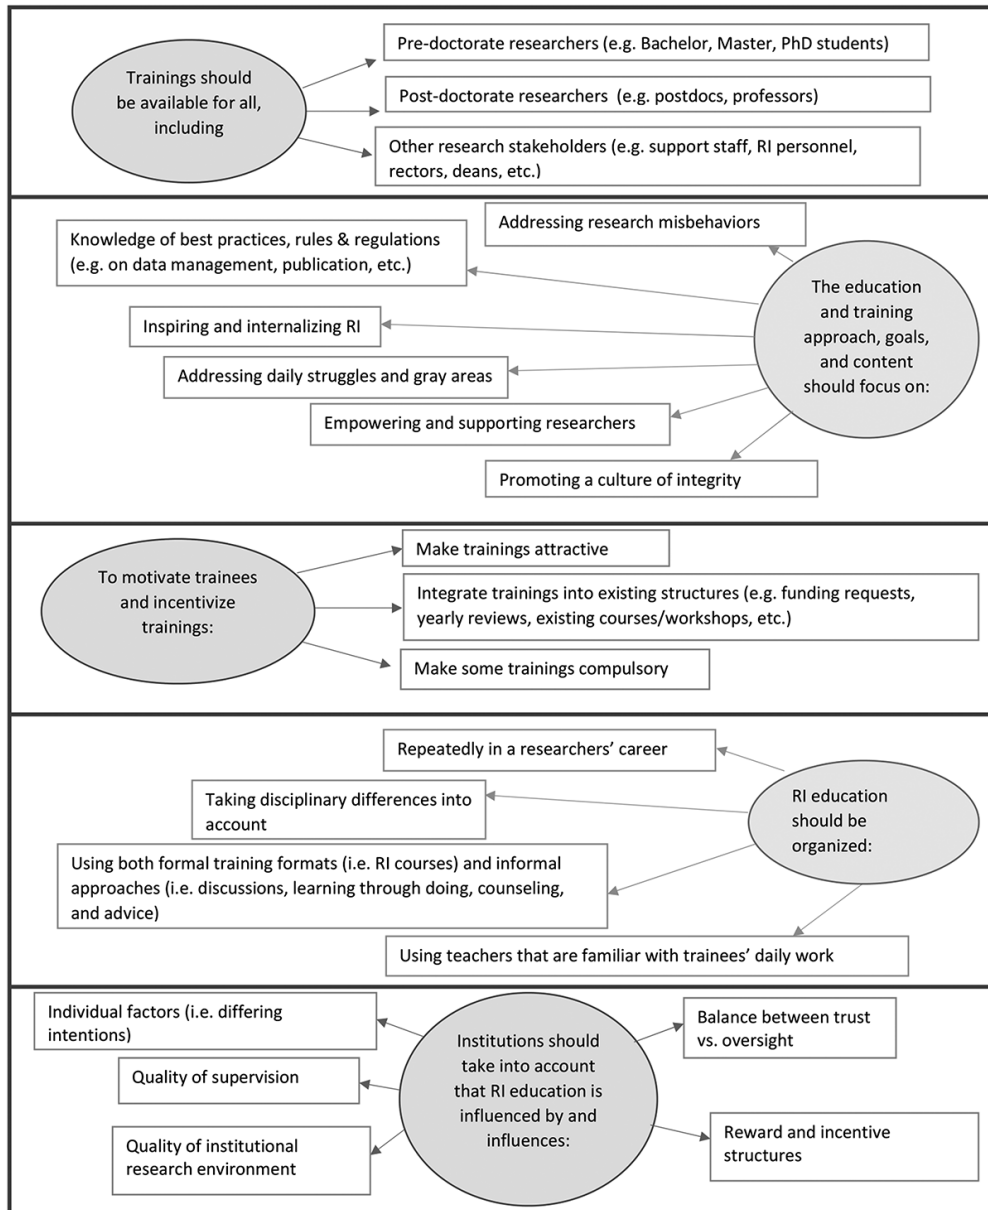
Trainings should be available for all, including

Pre-doctorate researchers (e.g. Bachelor, Master, PhD students)

Post-doctorate researchers (e.g. postdocs, professors)

Other research stakeholders (e.g. support staff, RI personnel, rectors, deans, etc.)

Addressing research misbehaviors

Knowledge of best practices, rules & regulations (e.g. on data management, publication, etc.)

The education and training approach, goals, and content should focus on:

Inspiring and internalizing RI

Addressing daily struggles and gray areas

Empowering and supporting researchers

Promoting a culture of integrity

To motivate trainees and incentivize trainings:

Make trainings attractive

Integrate trainings into existing structures (e.g. funding requests, yearly reviews, existing courses/workshops, etc.)

Make some trainings compulsory

Repeatedly in a researchers' career

Taking disciplinary differences into account

RI education should be organized:

Using both formal training formats (i.e. RI courses) and informal approaches (i.e. discussions, learning through doing, counseling, and advice)

Using teachers that are familiar with trainees' daily work

Individual factors (i.e. differing intentions)

Quality of supervision

Quality of institutional research environment

Institutions should take into account that RI education is influenced by and influences:

Balance between trust vs. oversight

Reward and incentive structures